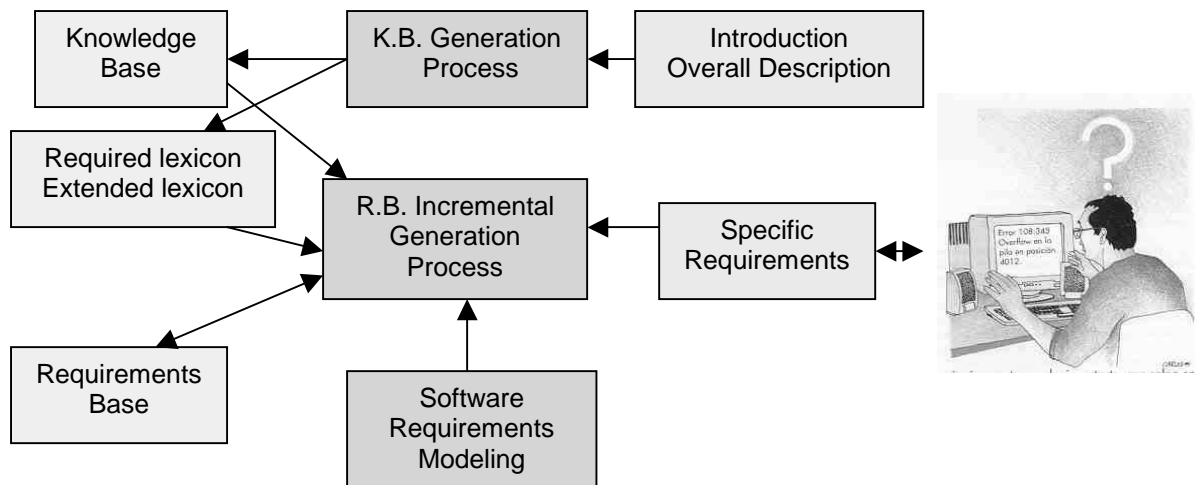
Knowledge Base

K.B. Generation Process

Introduction Overall Description

Required lexicon Extended lexicon

R.B. Incremental Generation Process

Specific Requirements

Requirements Base

Software Requirements Modeling

Error 108:349 Overflow en la pila en posición 4012.